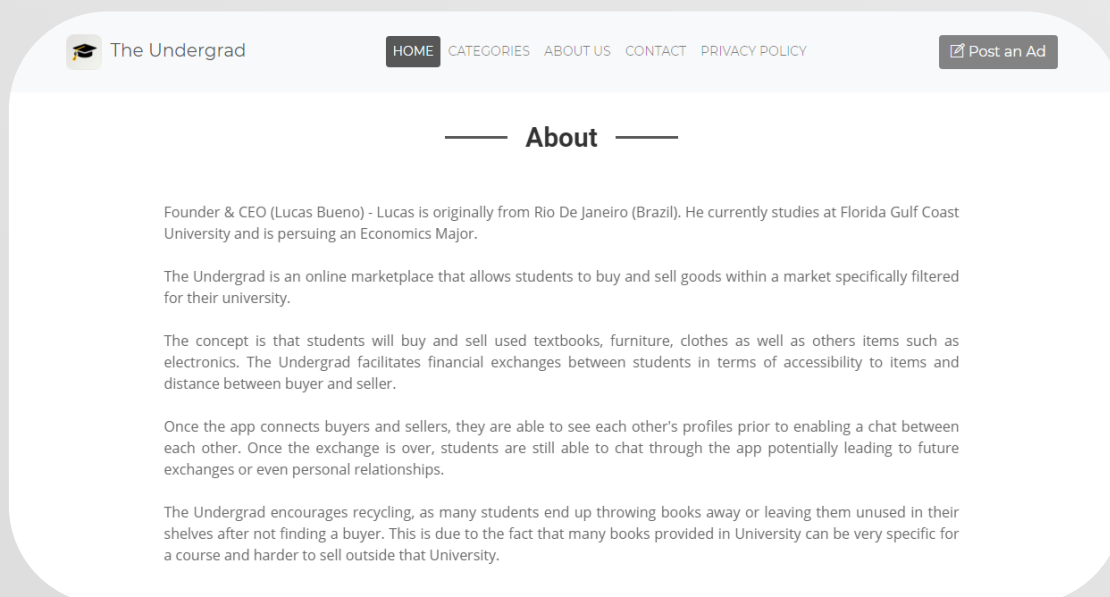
The Undergrad

HOME CATEGORIES ABOUT US CONTACT PRIVACY POLICY

Post an Ad

About

Founder & CEO (Lucas Bueno) - Lucas is originally from Rio De Janeiro (Brazil). He currently studies at Florida Gulf Coast University and is persuing an Economics Major.

The Undergrad is an online marketplace that allows students to buy and sell goods within a market specifically filtered for their university.

The concept is that students will buy and sell used textbooks, furniture, clothes as well as others items such as electronics. The Undergrad facilitates financial exchanges between students in terms of accessibility to items and distance between buyer and seller.

Once the app connects buyers and sellers, they are able to see each other's profiles prior to enabling a chat between each other. Once the exchange is over, students are still able to chat through the app potentially leading to future exchanges or even personal relationships.

The Undergrad encourages recycling, as many students end up throwing books away or leaving them unused in their shelves after not finding a buyer. This is due to the fact that many books provided in University can be very specific for a course and harder to sell outside that University.